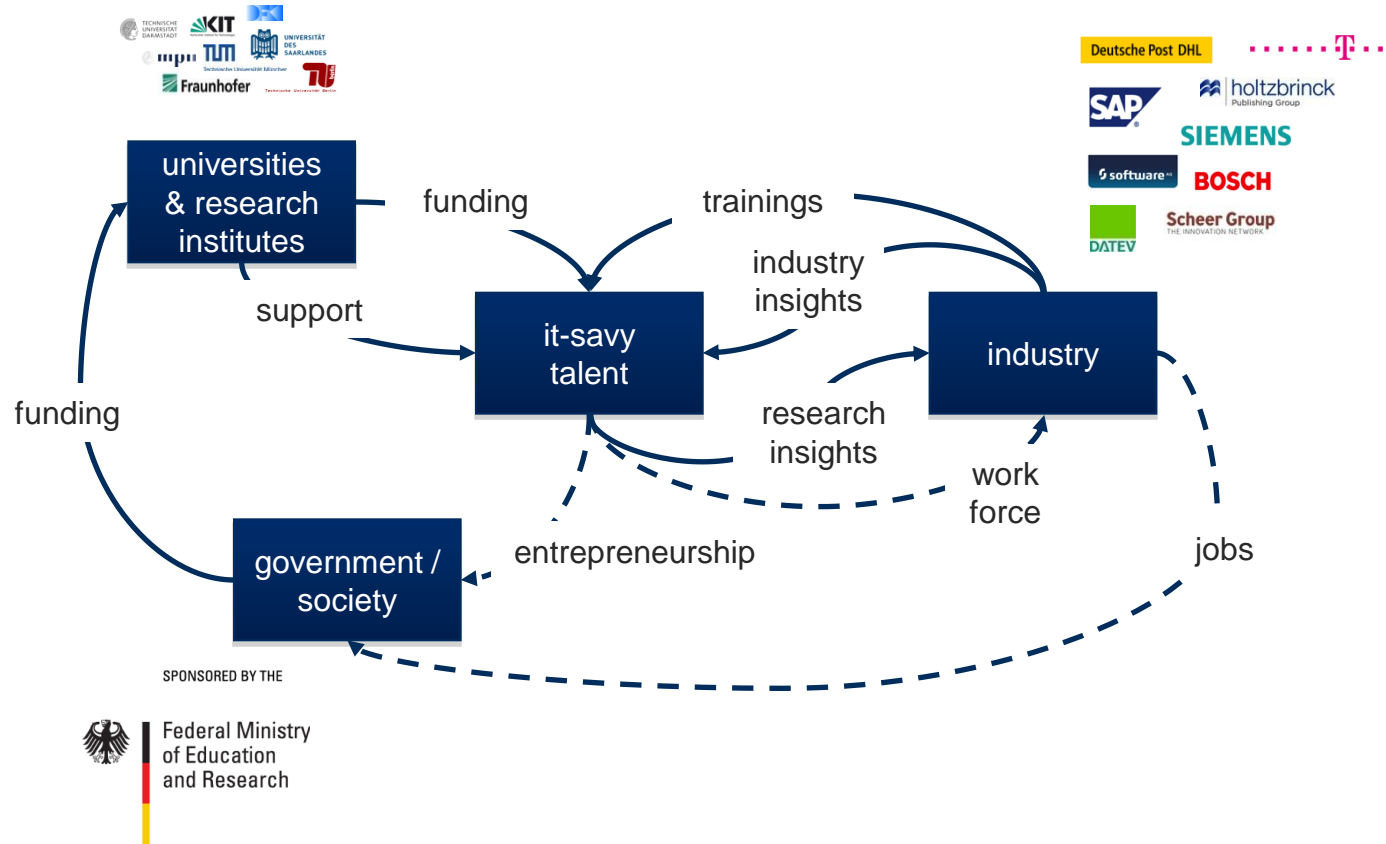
TECHNISCHE UNIVERSITÄT DARMSTADT KIT DFKI
mpii TUM Technische Universität München UNIVERSITÄT DES SAARLANDES
Fraunhofer TU Berlin Technische Universität Berlin

Deutsche Post DHL T
SAP holtzbrinck Publishing Group
SIEMENS
software AG BOSCH
DATEV Scheer Group THE INNOVATION NETWORK

universities & research institutes

funding

trainings

industry insights

support

it-savy talent

industry

research insights

funding

work force

entrepreneurship

jobs

government / society

SPONSORED BY THE

Federal Ministry of Education and Research